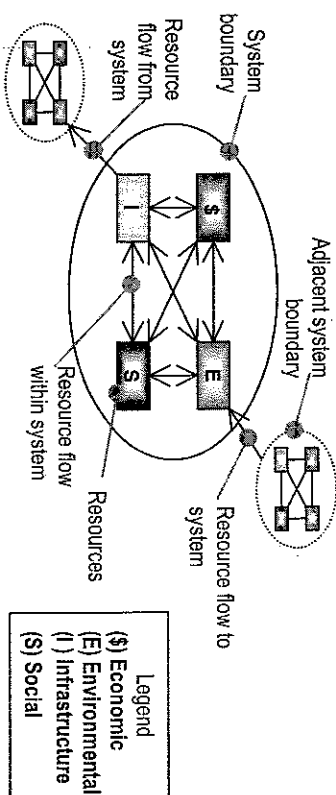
System boundary

Resource flow from system

Adjacent system boundary

$

I

E

S

Resource flow within system

Resources

Resource flow to system

Legend
($) Economic
(E) Environmental
(I) Infrastructure
(S) Social